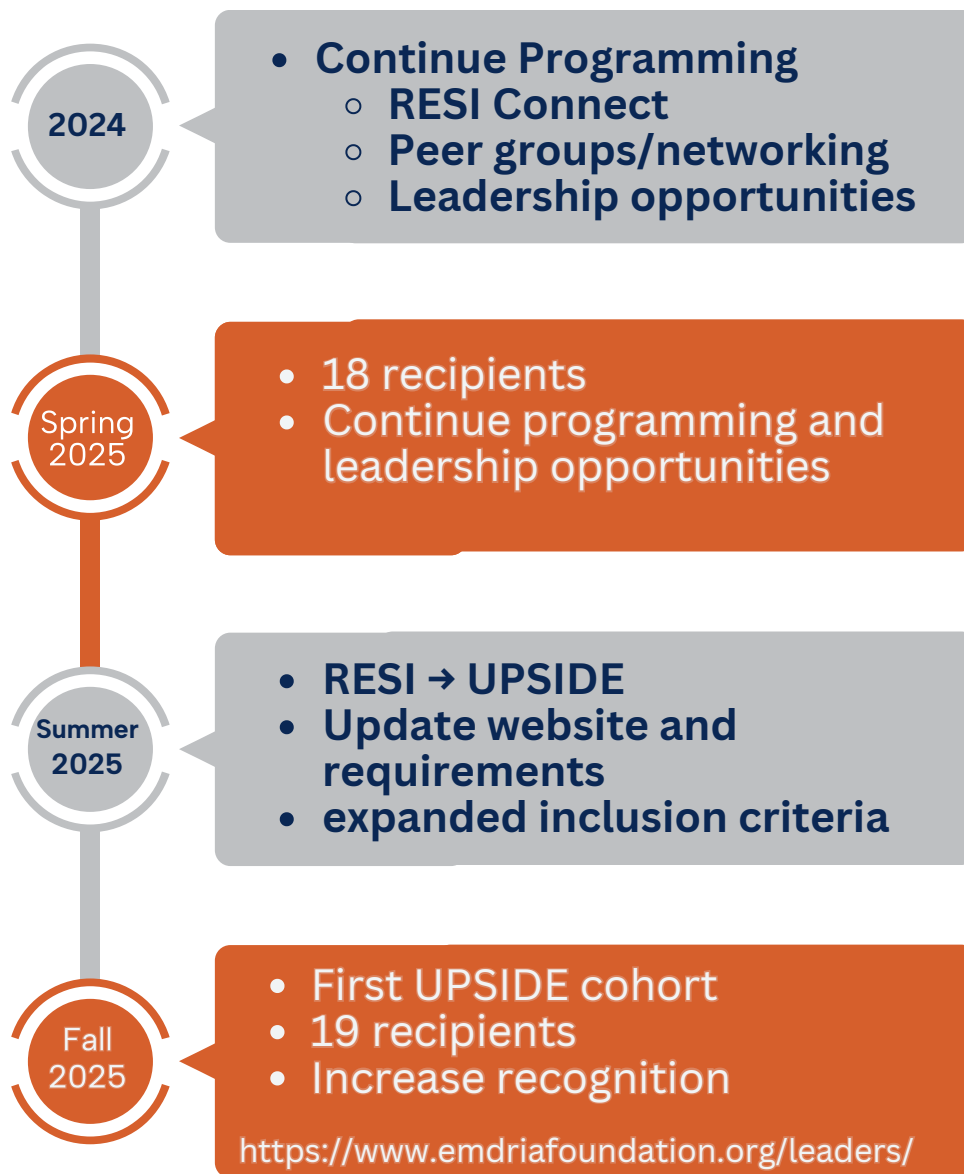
2024

- Continue Programming
  - RESI Connect
  - Peer groups/networking
  - Leadership opportunities

Spring 2025

- 18 recipients
- Continue programming and leadership opportunities

Summer 2025

- RESI → UPSIDE
- Update website and requirements
- expanded inclusion criteria

Fall 2025

- First UPSIDE cohort
- 19 recipients
- Increase recognition

https://www.emdriafoundation.org/leaders/